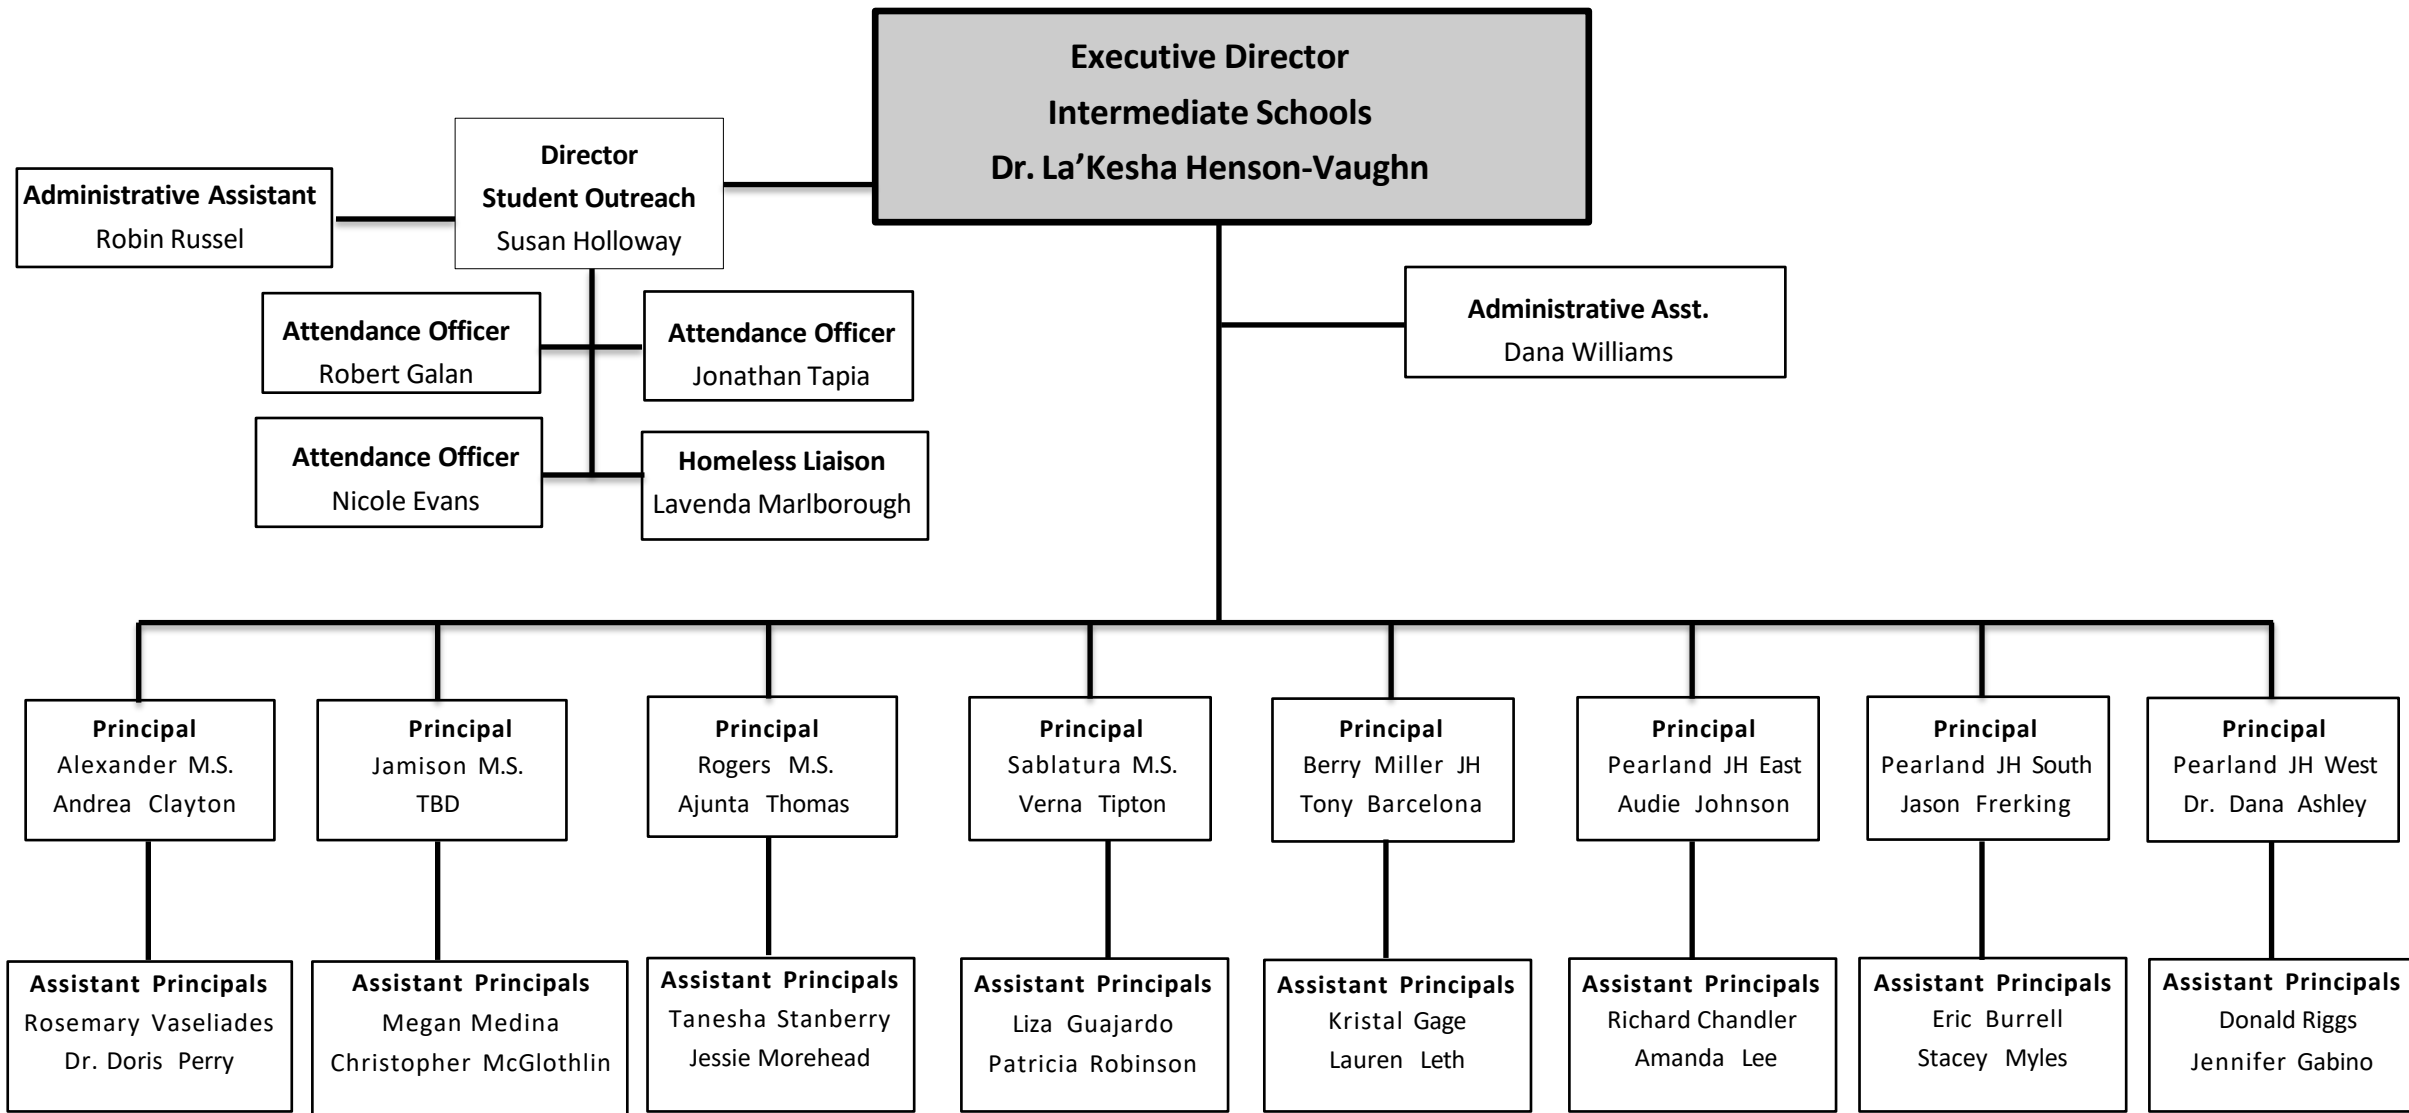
Executive Director
Intermediate Schools
Dr. La'Kesha Henson-Vaughn

Administrative Assistant
Robin Russel

Director
Student Outreach
Susan Holloway

Attendance Officer
Robert Galan

Attendance Officer
Jonathan Tapia

Attendance Officer
Nicole Evans

Homeless Liaison
Lavenda Marlborough

Administrative Asst.
Dana Williams

Principal
Alexander M.S.
Andrea Clayton

Principal
Jamison M.S.
TBD

Principal
Rogers M.S.
Ajunta Thomas

Principal
Sablatura M.S.
Verna Tipton

Principal
Berry Miller JH
Tony Barcelona

Principal
Pearland JH East
Audie Johnson

Principal
Pearland JH South
Jason Frerking

Principal
Pearland JH West
Dr. Dana Ashley

Assistant Principals
Rosemary Vaseliades
Dr. Doris Perry

Assistant Principals
Megan Medina
Christopher McGlothlin

Assistant Principals
Tanesha Stanberry
Jessie Morehead

Assistant Principals
Liza Guajardo
Patricia Robinson

Assistant Principals
Kristal Gage
Lauren Leth

Assistant Principals
Richard Chandler
Amanda Lee

Assistant Principals
Eric Burrell
Stacey Myles

Assistant Principals
Donald Riggs
Jennifer Gabino